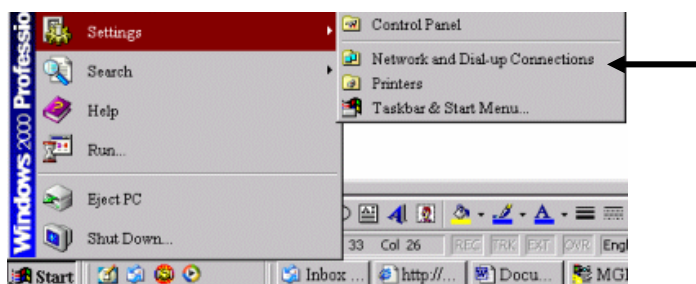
Windows 2000 Professional

Settings
Search
Help
Run...
Eject PC
Shut Down...

Control Panel
Network and Dial-up Connections
Printers
Taskbar & Start Menu...

33 Col 26 REC TRK EXT OVR Engl

Start Inbox ... http://... Docu... MGI